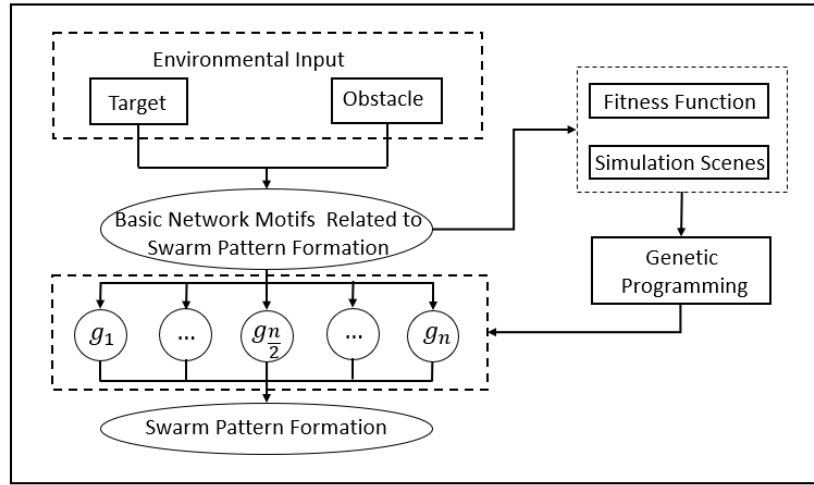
Environmental Input

Target

Obstacle

Basic Network Motifs Related to Swarm Pattern Formation

Fitness Function

Simulation Scenes

Genetic Programming

$g_1$

...

$g_{\frac{n}{2}}$

...

$g_n$

Swarm Pattern Formation